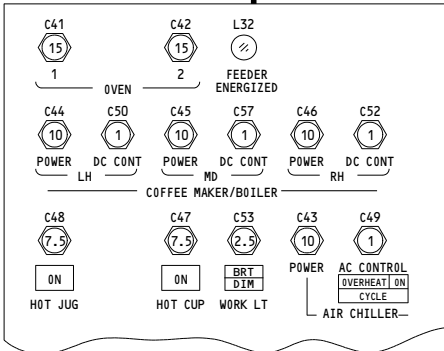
C41
15
1

C42
15
2

OVEN

L32
FEEDER
ENERGIZED

C44
10
POWER

C50
1
DC CONT

LH

C45
10
POWER

C57
1
DC CONT

MD

C46
10
POWER

C52
1
DC CONT

RH

COFFEE MAKER/BOILER

C48
7.5
ON
HOT JUG

C47
7.5
ON
HOT CUP

C53
2.5
BRT
DIM
WORK LT

C43
10
POWER

C49
1
AC CONTROL
OVERHEAT ON
CYCLE

AIR CHILLER